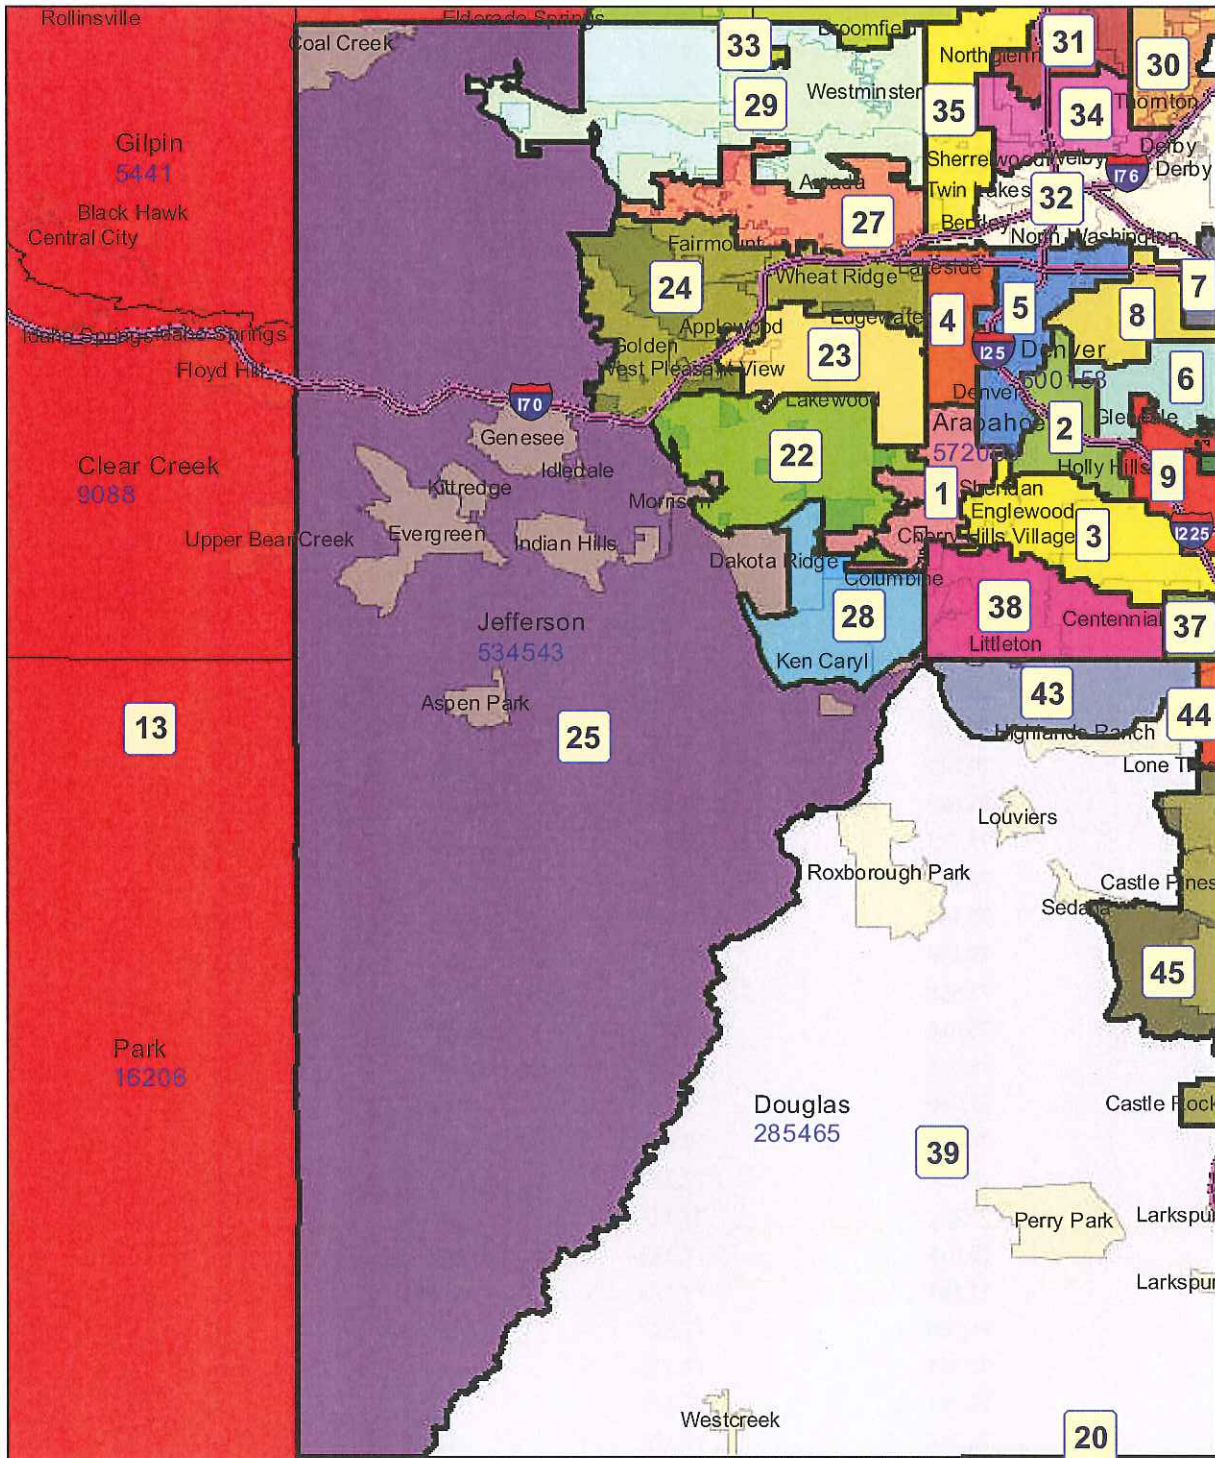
Rollinsville
Eldorado Springs
Coal Creek
Broomfield
33
29
Westminster
North glenn
31
30
35
34
Thornton
Derby
Derby
Sherrelwood Welby
I 76
Twin Lakes
32
Arvada
27
Berkley
North Washington
Gilpin
5441
Black Hawk
Central City
Fairmount
24
Wheat Ridge
Lakeside
7
Idaho Springs Idaho Springs
Applewood
Edgewater
4
5
8
Golden
23
I 25
Denver
6
West Pleasant View
Floyd Hill
Denver
600158
I 70
Lakewood
Glendale
Genesee
Arapahoe
572003
2
Clear Creek
9088
Idledale
22
Holly Hills
9
Kittredge
1
Sheridan
Morrison
Englewood
Evergreen
Upper Bear Creek
Indian Hills
Cherry Hills Village
3
I 225
Dakota Ridge
Columbine
38
28
Centennial
37
Jefferson
534543
Littleton
Ken Caryl
43
44
Aspen Park
13
25
Highlands Ranch
Lone Tree
Louviers
Roxborough Park
Castle Pines
Sedalia
45
Park
16206
Douglas
285465
Castle Rock
39
Perry Park
Larkspur
Larkspur
Westcreek
20